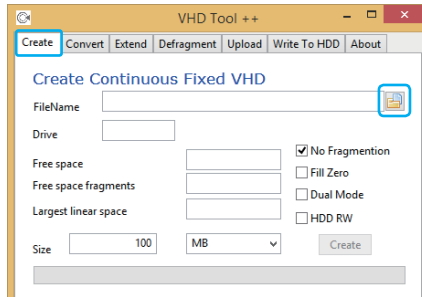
VHD Tool ++

Create | Convert | Extend | Defragment | Upload | Write To HDD | About

Create Continuous Fixed VHD

FileName

Drive

Free space

Free space fragments

Largest linear space

No Fragmention

Fill Zero

Dual Mode

HDD RW

Size 100 MB

Create